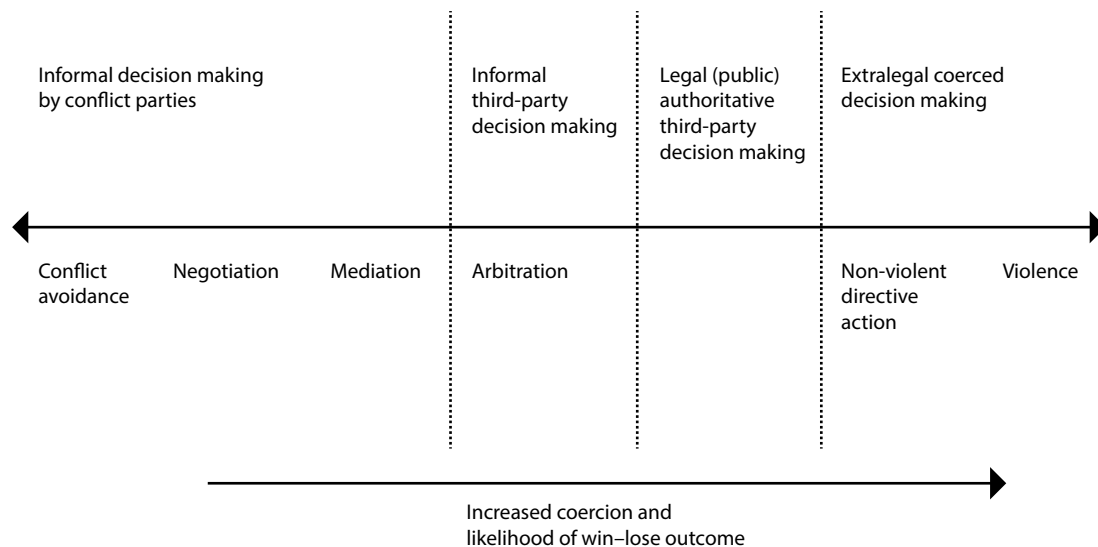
Informal decision making by conflict parties

Informal third-party decision making

Legal (public) authoritative third-party decision making

Extralegal coerced decision making

Conflict avoidance

Negotiation

Mediation

Arbitration

Non-violent directive action

Violence

Increased coercion and likelihood of win–lose outcome